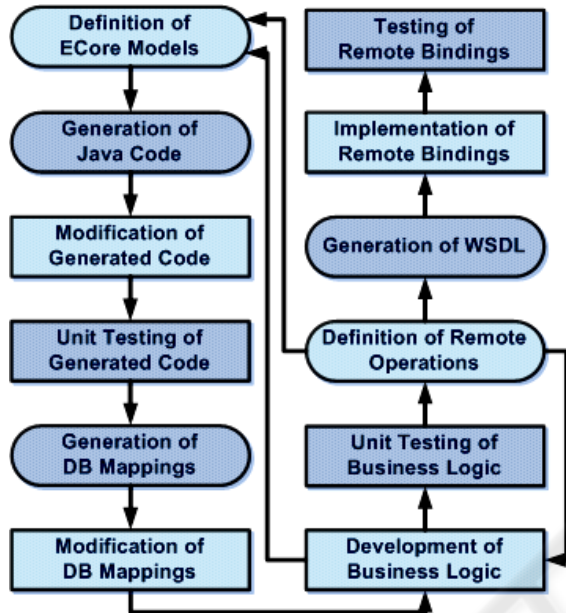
Definition of ECore Models

Generation of Java Code

Modification of Generated Code

Unit Testing of Generated Code

Generation of DB Mappings

Modification of DB Mappings

Testing of Remote Bindings

Implementation of Remote Bindings

Generation of WSDL

Definition of Remote Operations

Unit Testing of Business Logic

Development of Business Logic